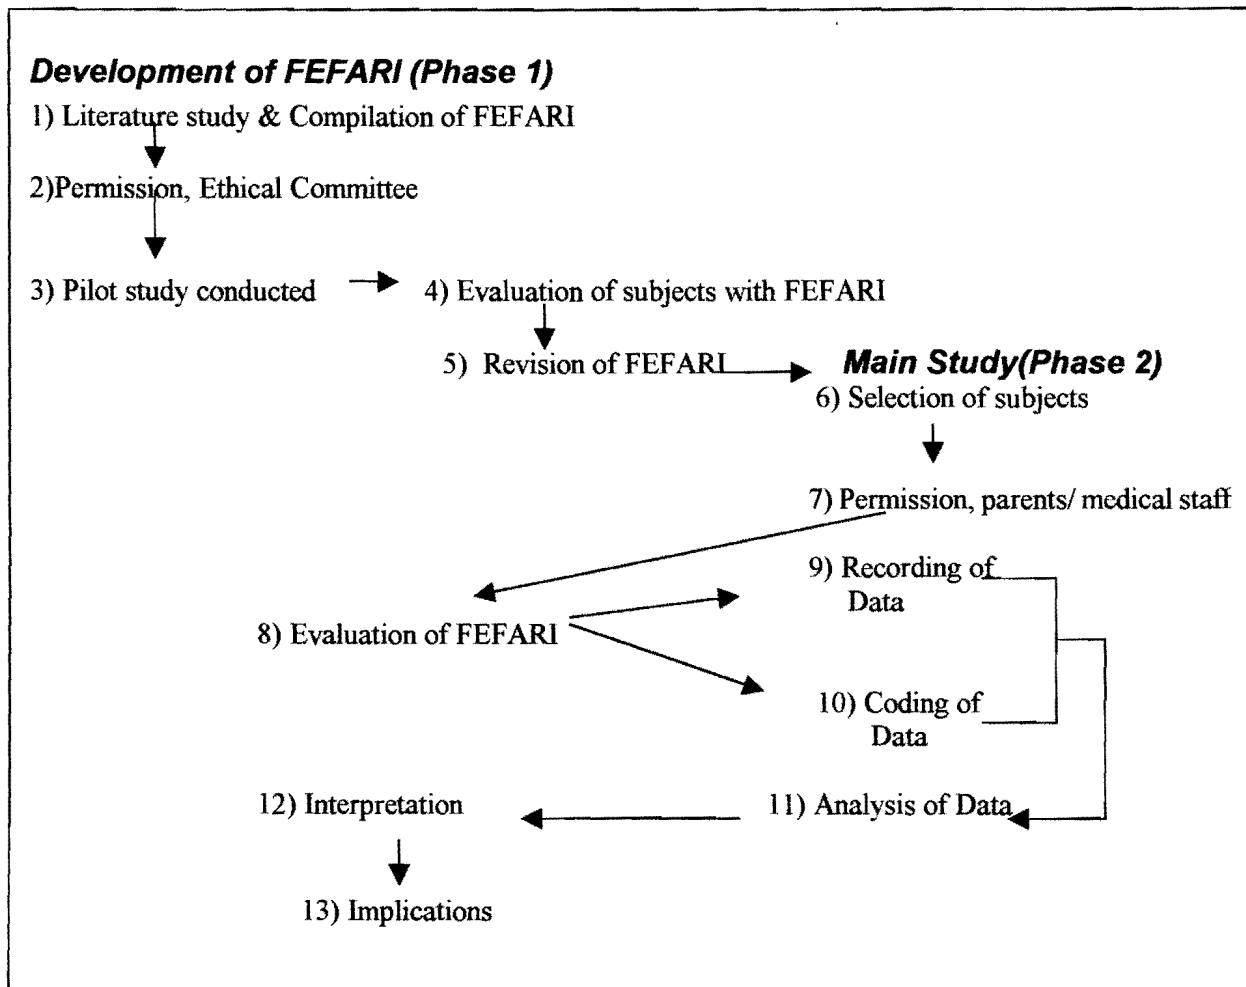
Development of FEFARI (Phase 1)

1) Literature study & Compilation of FEFARI

2)Permission, Ethical Committee

3) Pilot study conducted

4) Evaluation of subjects with FEFARI

5) Revision of FEFARI

Main Study(Phase 2)

6) Selection of subjects

7) Permission, parents/ medical staff

8) Evaluation of FEFARI

9) Recording of Data

10) Coding of Data

11) Analysis of Data

12) Interpretation

13) Implications